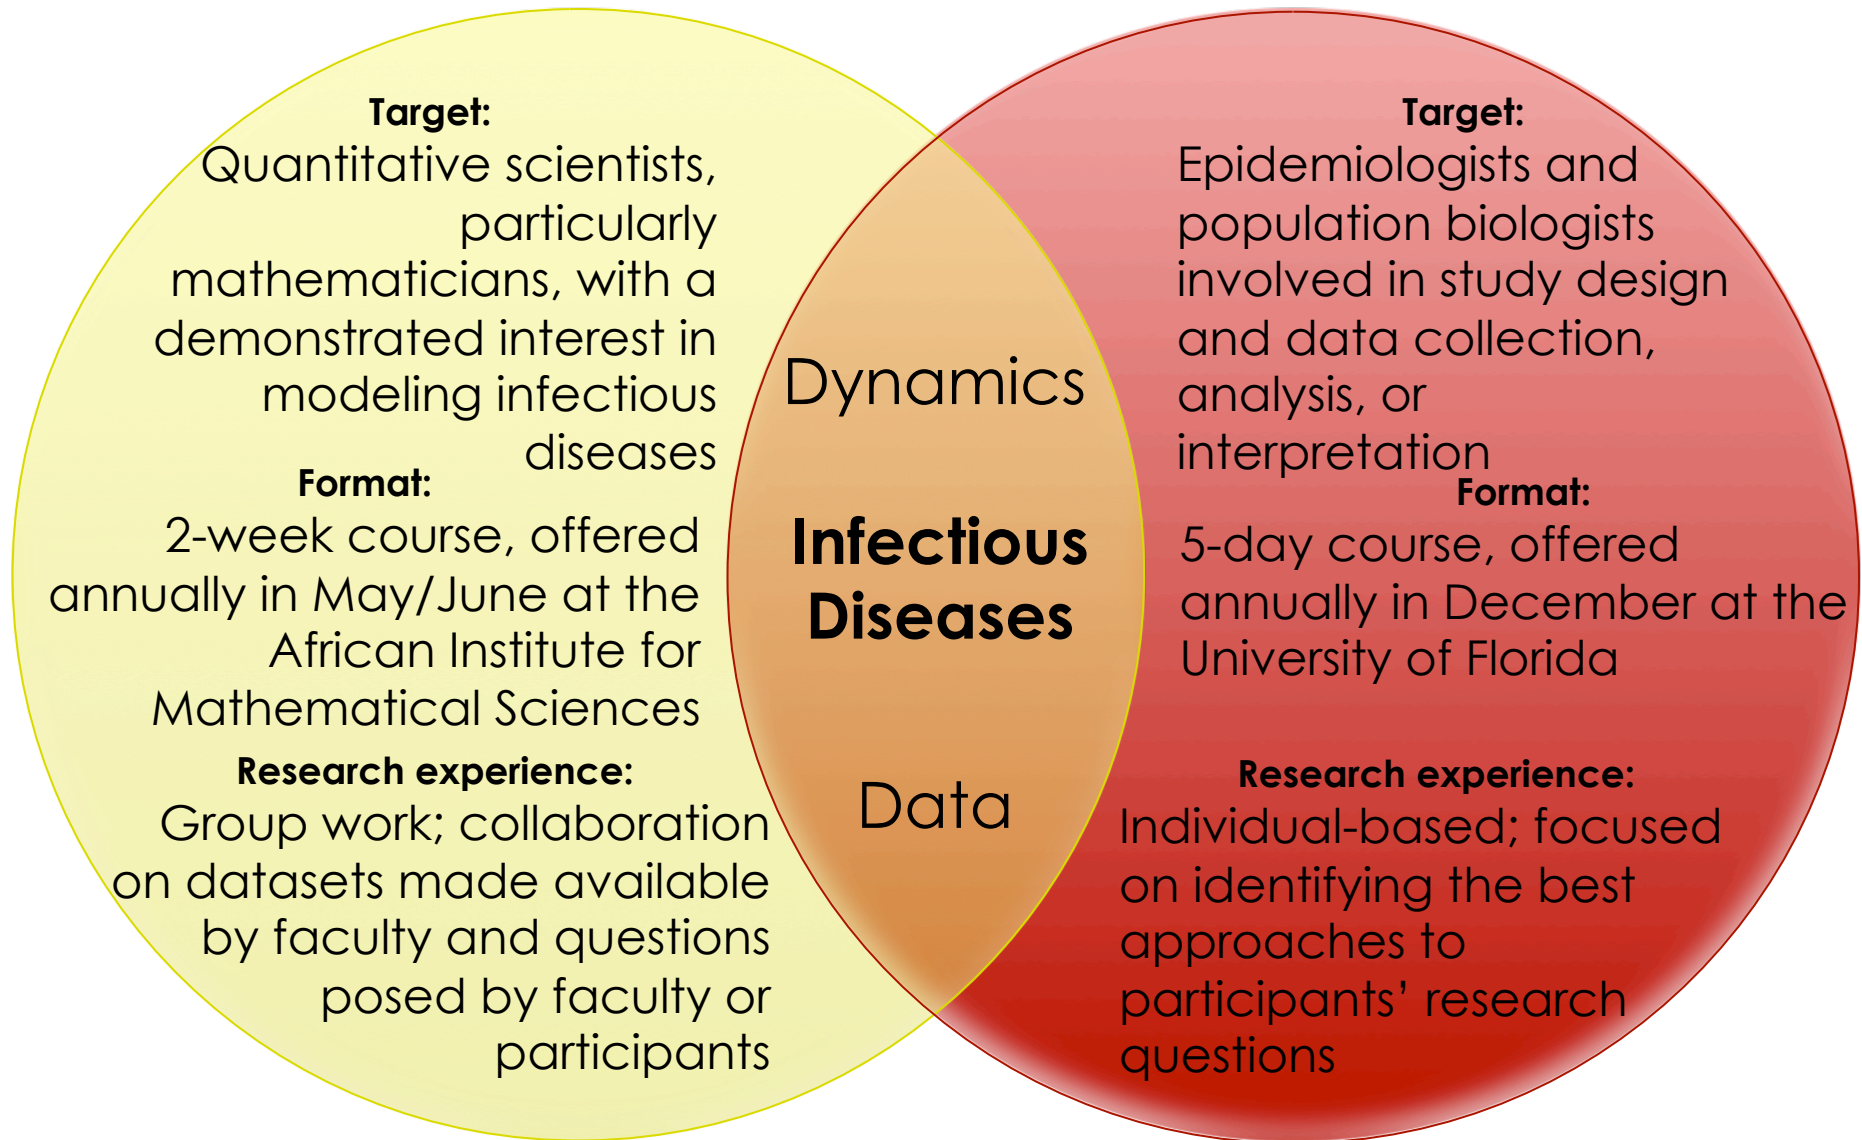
Target:
Quantitative scientists, particularly mathematicians, with a demonstrated interest in modeling infectious diseases

Format:
2-week course, offered annually in May/June at the African Institute for Mathematical Sciences

Research experience:
Group work; collaboration on datasets made available by faculty and questions posed by faculty or participants

Dynamics

Infectious Diseases

Data

Target:
Epidemiologists and population biologists involved in study design and data collection, analysis, or interpretation

Format:
5-day course, offered annually in December at the University of Florida

Research experience:
Individual-based; focused on identifying the best approaches to participants' research questions